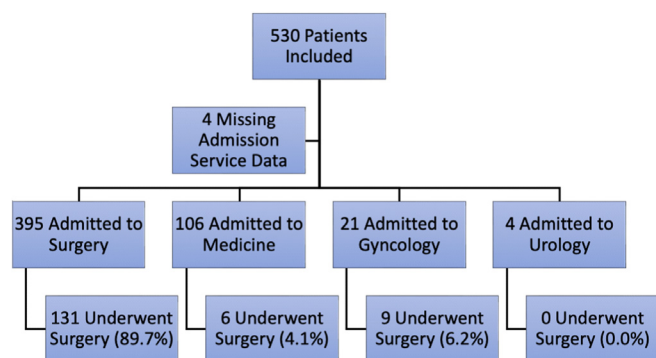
530 Patients Included

4 Missing Admission Service Data

395 Admitted to Surgery

106 Admitted to Medicine

21 Admitted to Gyncology

4 Admitted to Urology

131 Underwent Surgery (89.7%)

6 Underwent Surgery (4.1%)

9 Underwent Surgery (6.2%)

0 Underwent Surgery (0.0%)